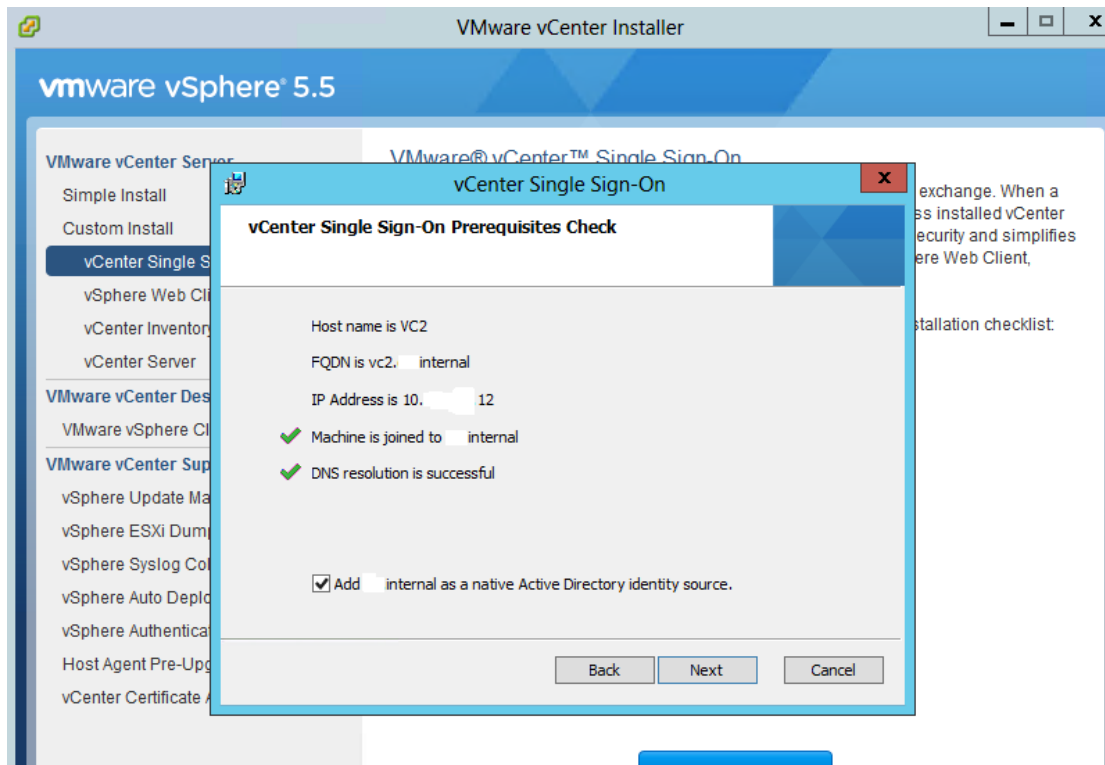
VMware vCenter Installer

vmware vSphere 5.5

VMware vCenter Server
Simple Install
Custom Install
vCenter Single S
vSphere Web Cli
vCenter Inventory
vCenter Server
VMware vCenter Des
VMware vSphere Cl
VMware vCenter Sup
vSphere Update Ma
vSphere ESXi Dump
vSphere Syslog Col
vSphere Auto Deplo
vSphere Authenticat
Host Agent Pre-Upg
vCenter Certificate

VMware® vCenter™ Single Sign-On

exchange. When a
ss installed vCenter
ecurity and simplifies
ere Web Client,

stallation checklist:

vCenter Single Sign-On

vCenter Single Sign-On Prerequisites Check

Host name is VC2
FQDN is vc2. internal
IP Address is 10. 12
Machine is joined to internal
DNS resolution is successful

Add internal as a native Active Directory identity source.

Back
Next
Cancel